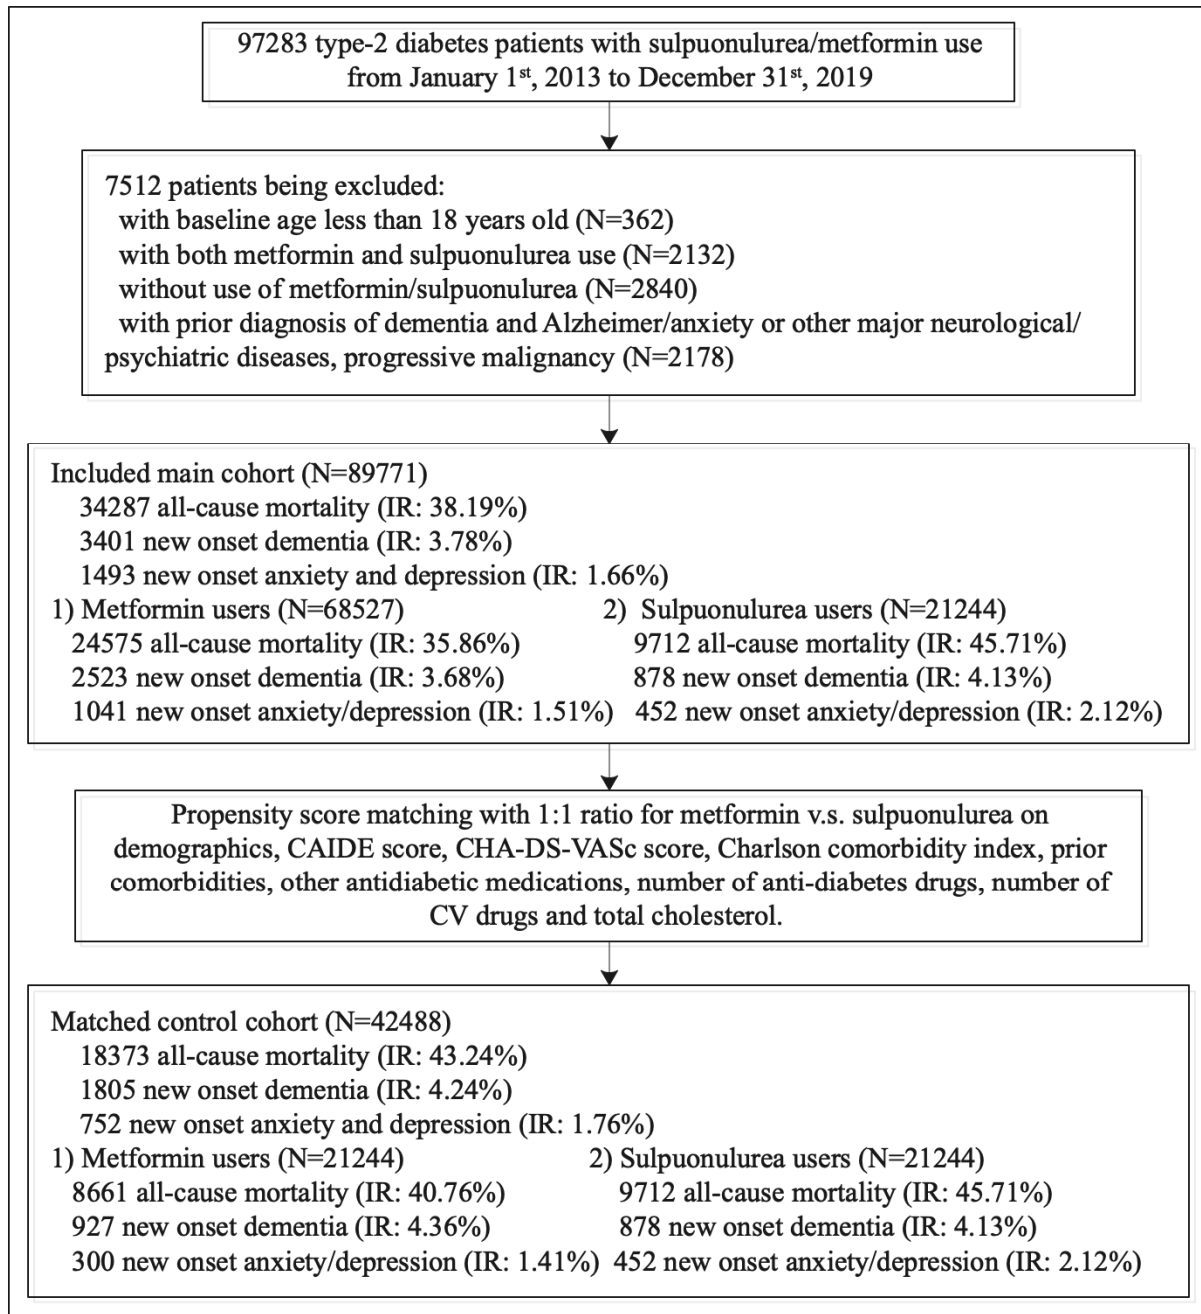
97283 type-2 diabetes patients with sulpuonulurea/metformin use from January 1$^{st}$, 2013 to December 31$^{st}$, 2019

7512 patients being excluded:
with baseline age less than 18 years old (N=362)
with both metformin and sulpuonulurea use (N=2132)
without use of metformin/sulpuonulurea (N=2840)
with prior diagnosis of dementia and Alzheimer/anxiety or other major neurological/ psychiatric diseases, progressive malignancy (N=2178)

Included main cohort (N=89771)
34287 all-cause mortality (IR: 38.19%)
3401 new onset dementia (IR: 3.78%)
1493 new onset anxiety and depression (IR: 1.66%)
1) Metformin users (N=68527)
24575 all-cause mortality (IR: 35.86%)
2523 new onset dementia (IR: 3.68%)
1041 new onset anxiety/depression (IR: 1.51%)
2) Sulpuonulurea users (N=21244)
9712 all-cause mortality (IR: 45.71%)
878 new onset dementia (IR: 4.13%)
452 new onset anxiety/depression (IR: 2.12%)

Propensity score matching with 1:1 ratio for metformin v.s. sulpuonulurea on demographics, CAIDE score, CHA-DS-VASc score, Charlson comorbidity index, prior comorbidities, other antidiabetic medications, number of anti-diabetes drugs, number of CV drugs and total cholesterol.

Matched control cohort (N=42488)
18373 all-cause mortality (IR: 43.24%)
1805 new onset dementia (IR: 4.24%)
752 new onset anxiety and depression (IR: 1.76%)
1) Metformin users (N=21244)
8661 all-cause mortality (IR: 40.76%)
927 new onset dementia (IR: 4.36%)
300 new onset anxiety/depression (IR: 1.41%)
2) Sulpuonulurea users (N=21244)
9712 all-cause mortality (IR: 45.71%)
878 new onset dementia (IR: 4.13%)
452 new onset anxiety/depression (IR: 2.12%)